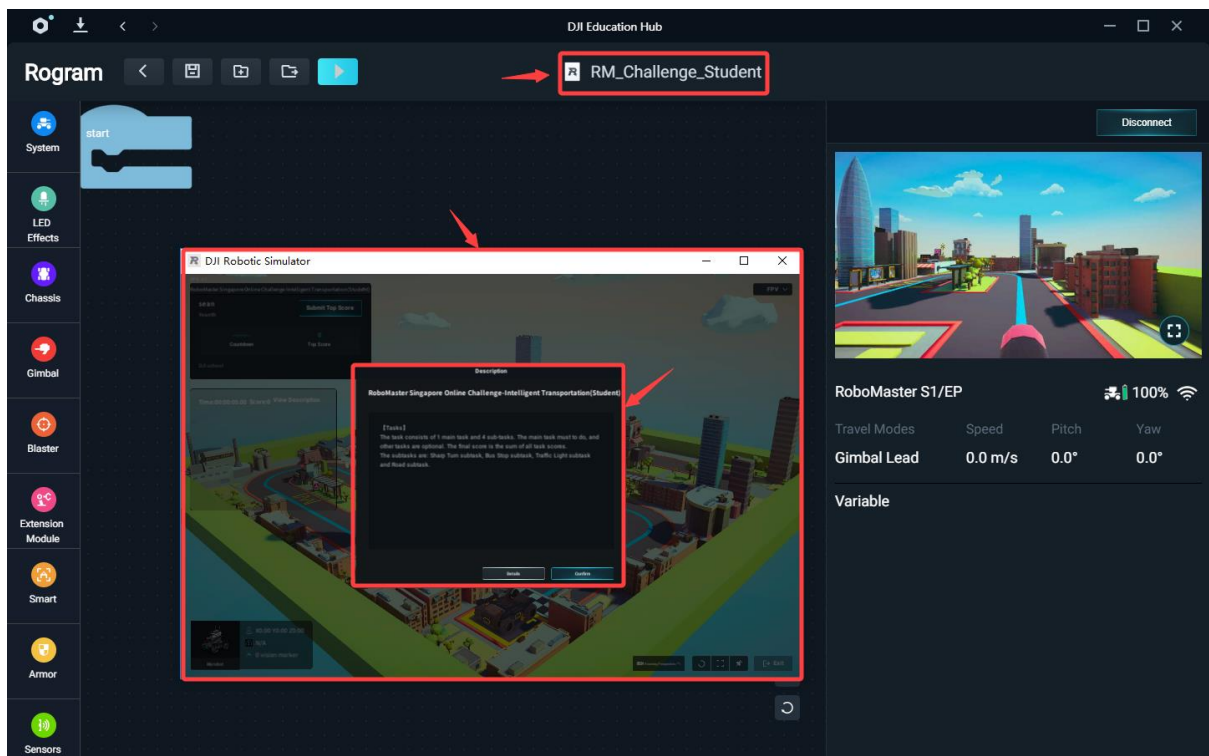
DJI Education Hub

Rogram

RM_Challenge_Student

start

System

LED Effects

Chassis

Gimbal

Blaster

Extension Module

Smart

Armor

Sensors

DJI Robotic Simulator

RoboMaster Singapore Online Challenge-Intelligent Transportation(Student)

Submit Top Score

Countdown

Top Score

View Description

FPV

Description

RoboMaster Singapore Online Challenge-Intelligent Transportation(Student)

【Tasks】
The task consists of 1 main task and 4 sub-tasks. The main task must to do, and other tasks are optional. The final score is the sum of all task scores.
The subtasks are: Sharp Turn subtask, Bus Stop subtask, Traffic Light subtask and Road subtask.

Details

Confirm

Exit

Disconnect

RoboMaster S1/EP

100%

Travel Modes

Speed

Pitch

Yaw

Gimbal Lead

0.0 m/s

0.0°

0.0°

Variable